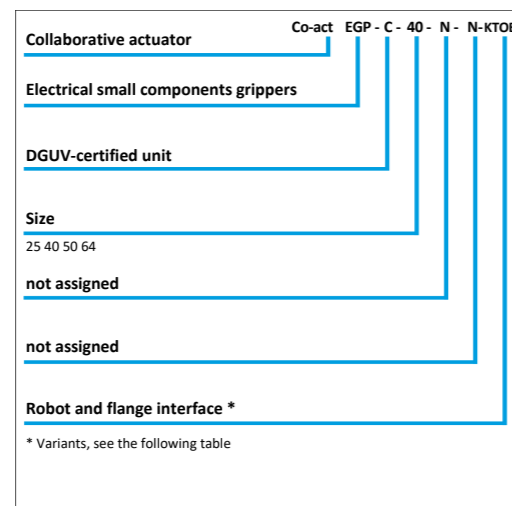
Co-act EGP - C - 40 - N - N-KTOE

Collaborative actuator

Electrical small components grippers

DGUV-certified unit

Size

25 40 50 64

not assigned

not assigned

Robot and flange interface *

* Variants, see the following table